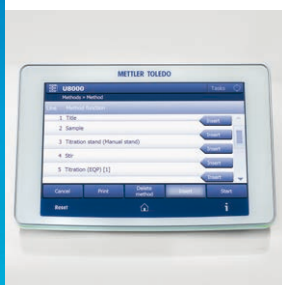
METTLER TOLEDO

U8000

Tasks

Methods » Method

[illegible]

1 Title

Insert

2 Sample

Insert

3 Titration stand (Manual stand)

Insert

4 Stir

Insert

5 Titration (EQP) [1]

Insert

Cancel

Print

Delete method

Insert

Start

Reset